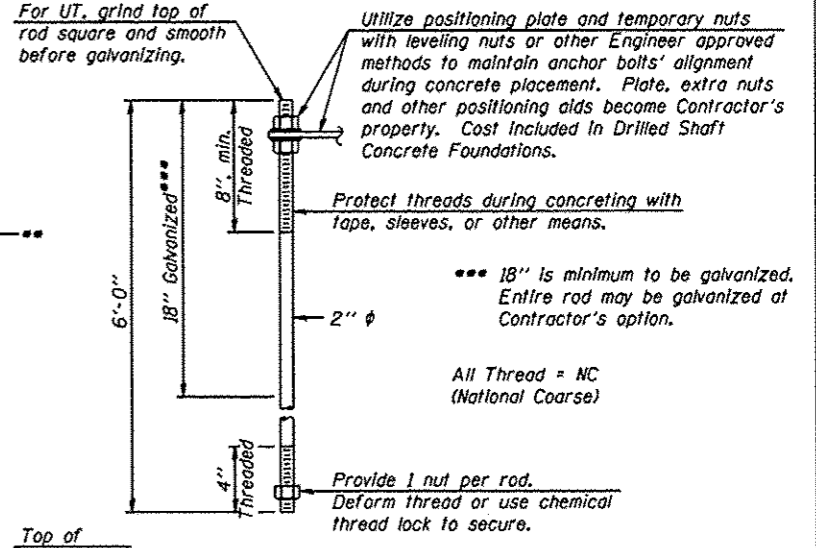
For UT, grind top of rod square and smooth before galvanizing.

Utilize positioning plate and temporary nuts with leveling nuts or other Engineer approved methods to maintain anchor bolts' alignment during concrete placement. Plate, extra nuts and other positioning aids become Contractor's property. Cost Included In Drilled Shaft Concrete Foundations.

8" min. Threaded

18" Galvanized***

6'-0"

**

Protect threads during concreting with tape, sleeves, or other means.

*** 18" is minimum to be galvanized. Entire rod may be galvanized at Contractor's option.

2" $\phi$

All Thread = NC (National Coarse)

4" Threaded

Provide 1 nut per rod. Deform thread or use chemical thread lock to secure.

Top of